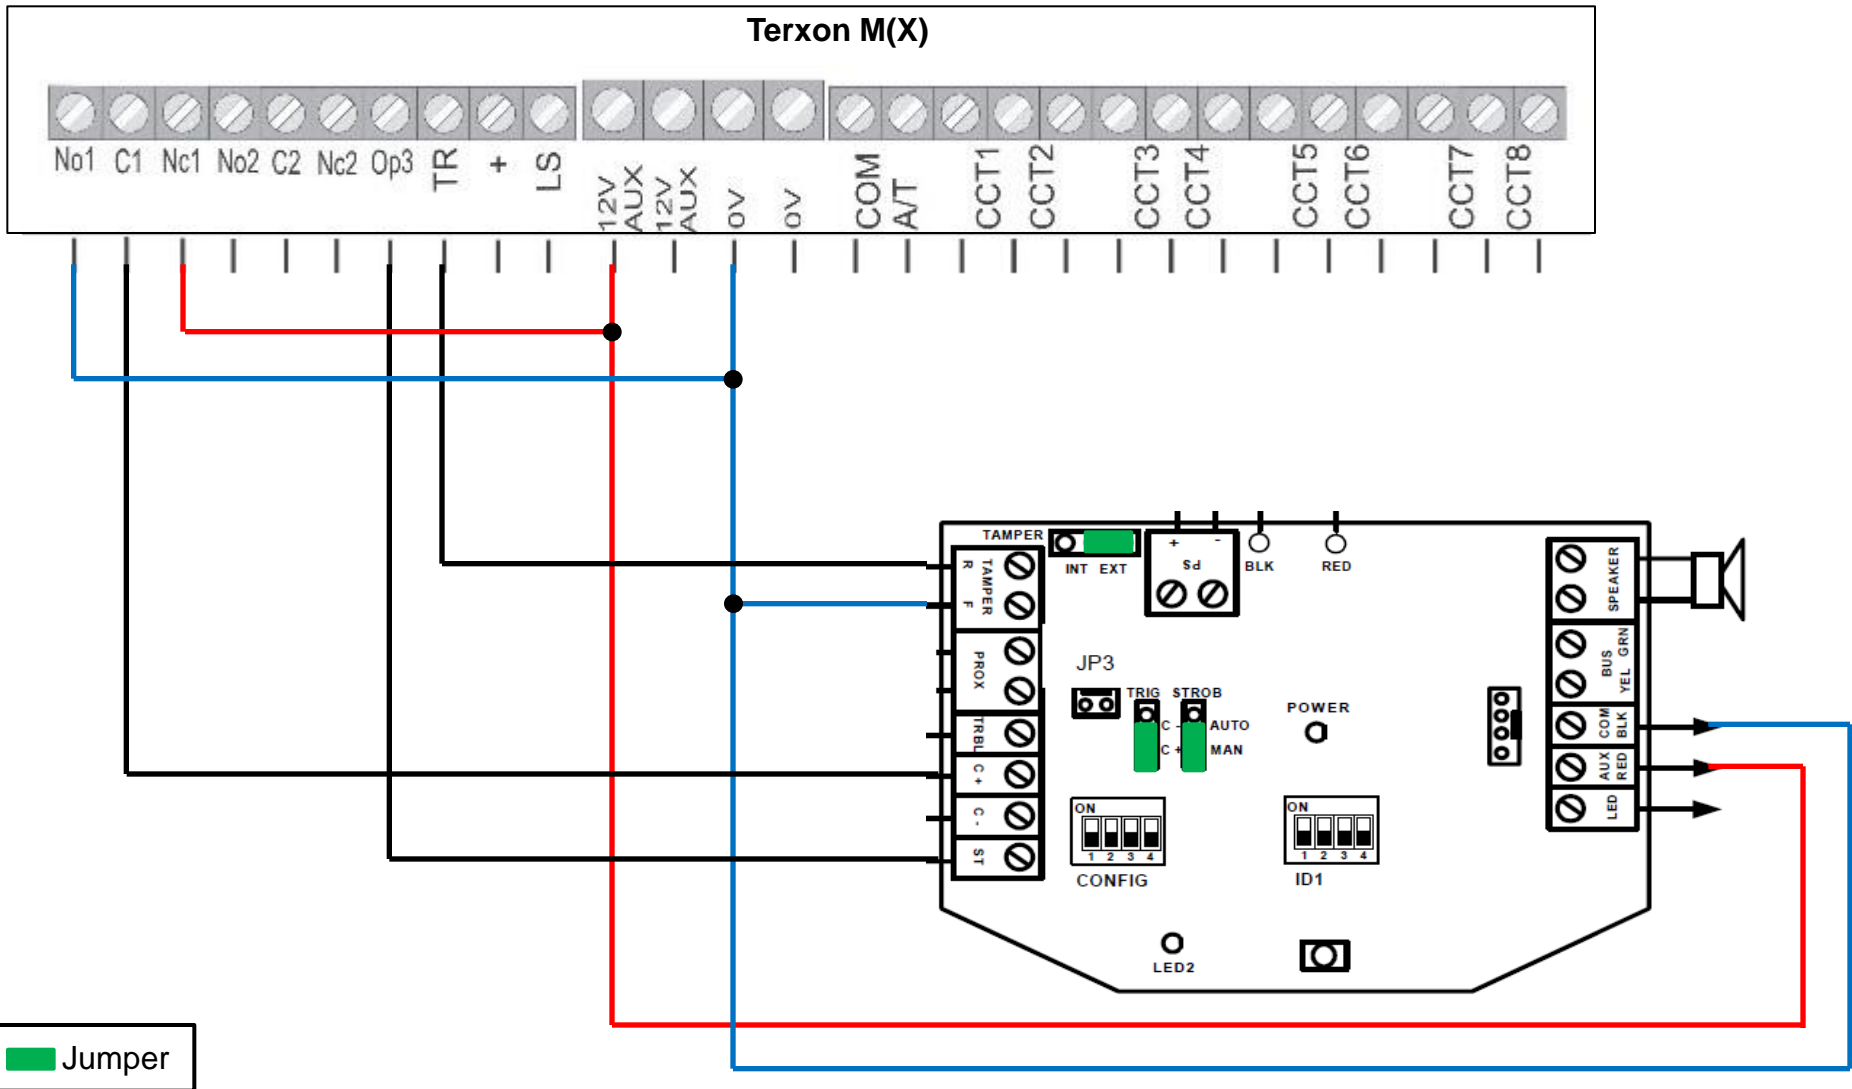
Terxon M(X)

No1 C1 Nc1 No2 C2 Nc2 Op3 TR + LS 12V AUX 12V AUX 0V 0V COM A/T CCT1 CCT2 CCT3 CCT4 CCT5 CCT6 CCT7 CCT8

TAMPER
INT EXT
+ -
Sd
BLK
RED
R TAMPER F
PROX
TRBL
C +
C -
ST
JP3
TRIG STROB
C - C +
AUTO
MAN
POWER
SPEAKER
BUS GRN YEL
COM BLK
AUX RED
LED
ON
1 2 3 4
CONFIG
ON
1 2 3 4
ID1
LED2

Jumper